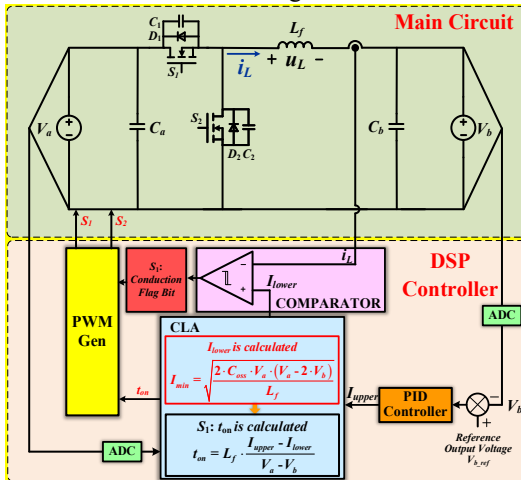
Main Circuit

$C_1$
$D_1$
$S_1$
$L_f$
$i_L$
$+ \ u_L \ -$
$V_a$
$C_a$
$S_2$
$D_2 C_2$
$C_b$
$V_b$
$S_1$ $S_2$

DSP Controller

$i_L$
$S_1$: Conduction Flag Bit
$I_{lower}$
COMPARATOR
PWM Gen
CLA
$I_{lower}$ is calculated
$I_{min} = \sqrt{\frac{2 \cdot C_{oss} \cdot V_a \cdot (V_a - 2 \cdot V_b)}{L_f}}$
$t_{on}$
$I_{upper}$
PID Controller
ADC
$V_b$
Reference Output Voltage $V_{b\_ref}$
$S_1$: $t_{on}$ is calculated
$t_{on} = L_f \cdot \frac{I_{upper} - I_{lower}}{V_a - V_b}$
ADC